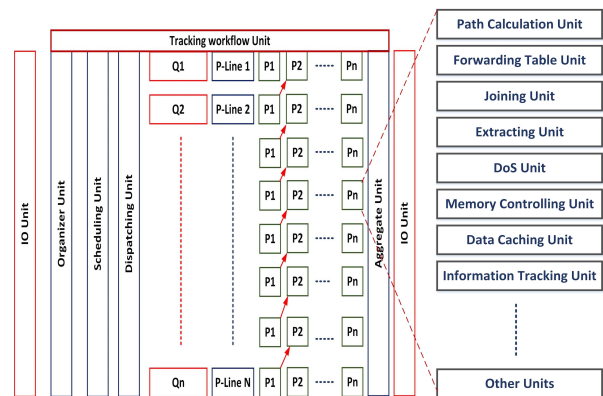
Tracking workflow Unit

IO Unit

Organizer Unit

Scheduling Unit

Dispatching Unit

Q1 P-Line 1 P1 P2 ..... Pn

Q2 P-Line 2 P1 P2 ..... Pn

P1 P2 ..... Pn

P1 P2 ..... Pn

P1 P2 ..... Pn

P1 P2 ..... Pn

P1 P2 ..... Pn

Qn P-Line N P1 P2 ..... Pn

Aggregate Unit

IO Unit

Path Calculation Unit

Forwarding Table Unit

Joining Unit

Extracting Unit

DoS Unit

Memory Controlling Unit

Data Caching Unit

Information Tracking Unit

Other Units